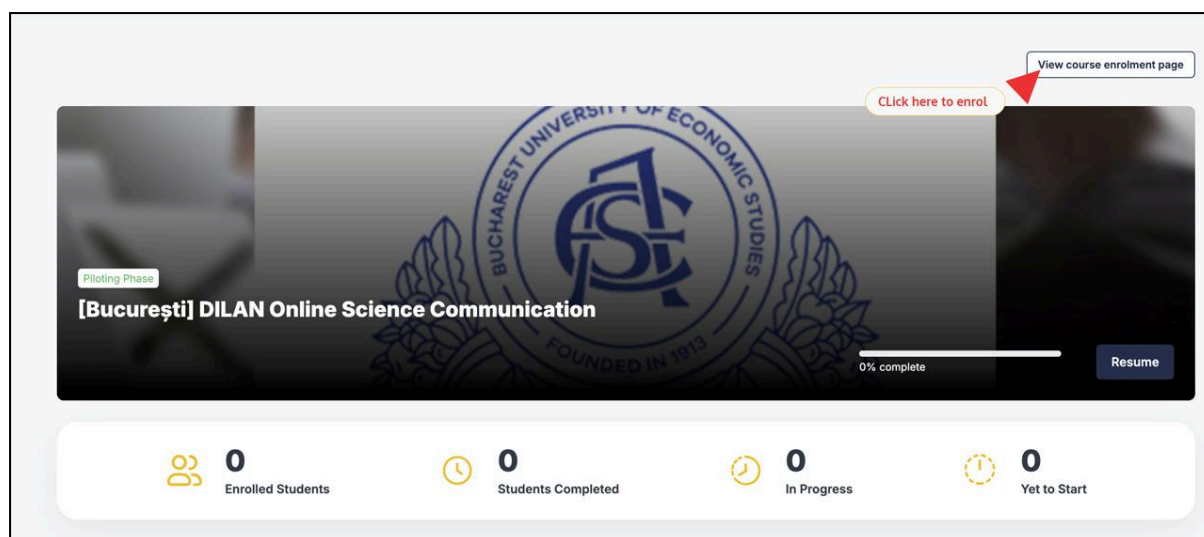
View course enrolment page

CLick here to enrol

BUCHAREST UNIVERSITY OF ECONOMIC STUDIES
ASE
FOUNDED IN 1913

Piloting Phase

[București] DILAN Online Science Communication

0% complete

Resume

0
Enrolled Students

0
Students Completed

0
In Progress

0
Yet to Start